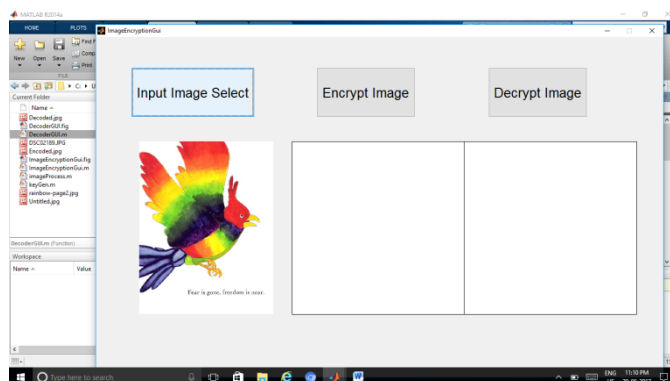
MATLAB R2014a

HOME
PLOTS
Find F
Comp
Print
New
Open
Save
FILE

Current Folder
Name
Decoded.jpg
DecoderGui.fig
DecoderGui.m
DSC02189.JPG
Encoded.jpg
ImageEncryptionGui.fig
ImageEncryptionGui.m
imageProcess.m
keyGen.m
rainbow-page2.jpg
Untitled.jpg

DecoderGui.m (Function)

Workspace
Name
Value

ImageEncryptionGui

Input Image Select
Encrypt Image
Decrypt Image

Fear is gone, freedom is near.

Type here to search

ENG
11:10 PM